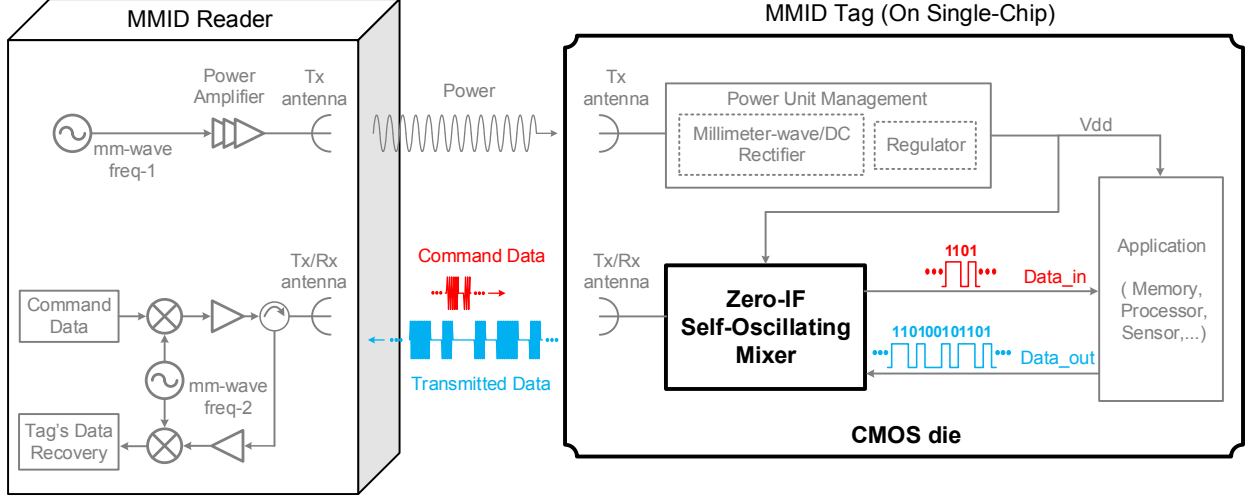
MMID Reader

Power Amplifier

Tx antenna

mm-wave freq-1

Tx/Rx antenna

Command Data

mm-wave freq-2

Tag's Data Recovery

Power

Command Data

Transmitted Data

MMID Tag (On Single-Chip)

Tx antenna

Power Unit Management

Millimeter-wave/DC Rectifier

Regulator

Vdd

Tx/Rx antenna

Zero-IF Self-Oscillating Mixer

1101

Data_in

110100101101

Data_out

Application

( Memory, Processor, Sensor,...)

CMOS die